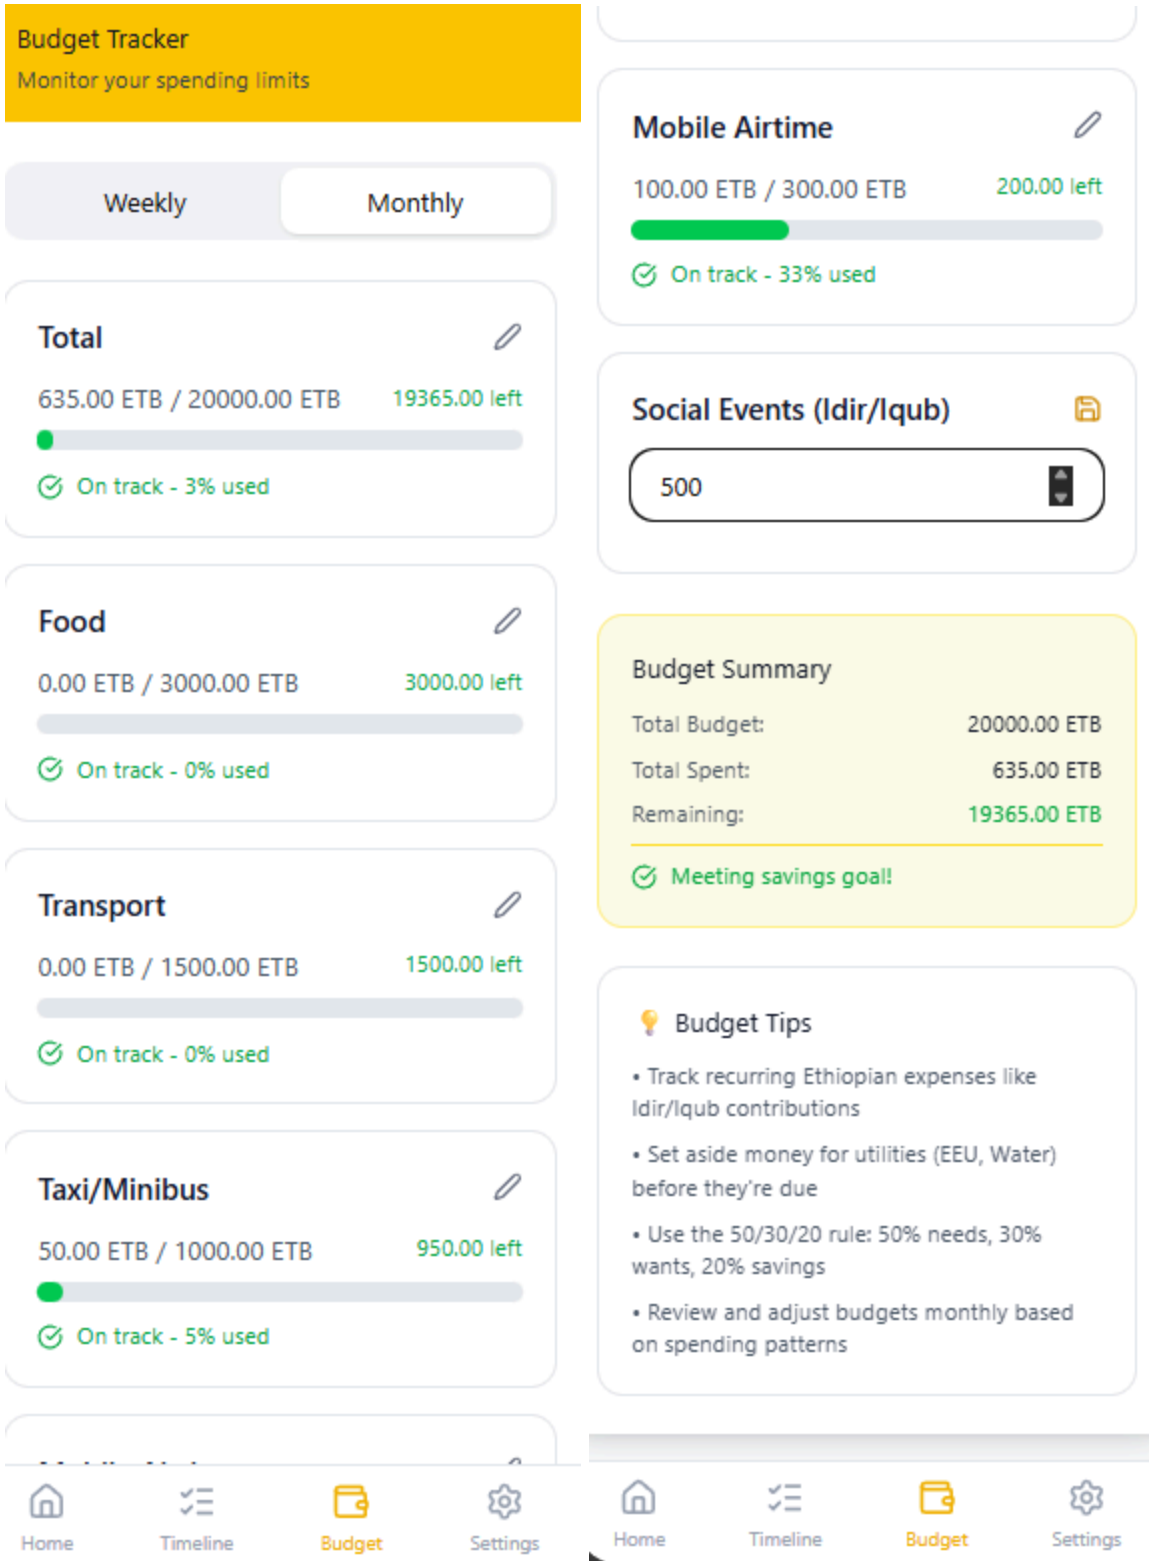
Budget Tracker
Monitor your spending limits

Weekly

Monthly

Total
635.00 ETB / 20000.00 ETB
19365.00 left
On track - 3% used

Food
0.00 ETB / 3000.00 ETB
3000.00 left
On track - 0% used

Transport
0.00 ETB / 1500.00 ETB
1500.00 left
On track - 0% used

Taxi/Minibus
50.00 ETB / 1000.00 ETB
950.00 left
On track - 5% used

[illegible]

Home
Timeline
Budget
Settings

Mobile Airtime
100.00 ETB / 300.00 ETB
200.00 left
On track - 33% used

Social Events (Idir/Iqub)
500

Budget Summary
Total Budget: 20000.00 ETB
Total Spent: 635.00 ETB
Remaining: 19365.00 ETB
Meeting savings goal!

Budget Tips
• Track recurring Ethiopian expenses like Idir/Iqub contributions
• Set aside money for utilities (EEU, Water) before they're due
• Use the 50/30/20 rule: 50% needs, 30% wants, 20% savings
• Review and adjust budgets monthly based on spending patterns

Home
Timeline
Budget
Settings